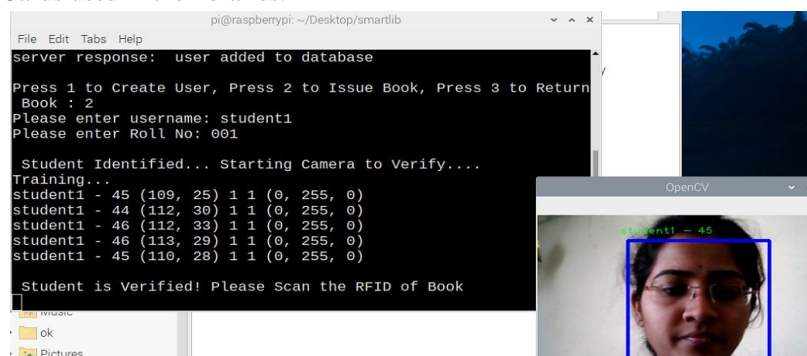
pi@raspberrypi: ~/Desktop/smartlib

File Edit Tabs Help

server response: user added to database

Press 1 to Create User, Press 2 to Issue Book, Press 3 to Return Book : 2
Please enter username: student1
Please enter Roll No: 001

Student Identified... Starting Camera to Verify....
Training...
student1 - 45 (109, 25) 1 1 (0, 255, 0)
student1 - 44 (112, 30) 1 1 (0, 255, 0)
student1 - 46 (112, 33) 1 1 (0, 255, 0)
student1 - 46 (113, 29) 1 1 (0, 255, 0)
student1 - 45 (110, 28) 1 1 (0, 255, 0)

Student is Verified! Please Scan the RFID of Book

OpenCV

student1 - 45

Music
ok
Pictures